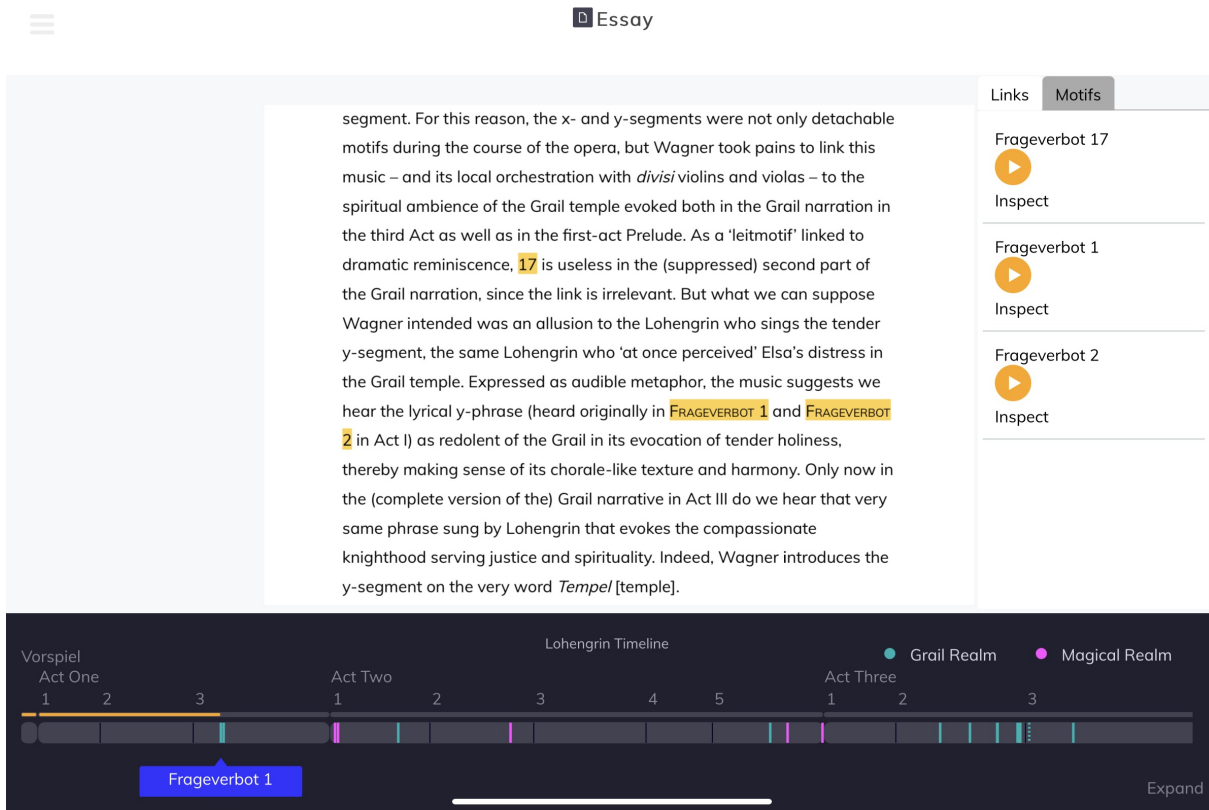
Essay

segment. For this reason, the x- and y-segments were not only detachable motifs during the course of the opera, but Wagner took pains to link this music – and its local orchestration with *divisi* violins and violas – to the spiritual ambience of the Grail temple evoked both in the Grail narration in the third Act as well as in the first-act Prelude. As a 'leitmotif' linked to dramatic reminiscence, 17 is useless in the (suppressed) second part of the Grail narration, since the link is irrelevant. But what we can suppose Wagner intended was an allusion to the Lohengrin who sings the tender y-segment, the same Lohengrin who 'at once perceived' Elsa's distress in the Grail temple. Expressed as audible metaphor, the music suggests we hear the lyrical y-phrase (heard originally in FRAGEVERBOT 1 and FRAGEVERBOT 2 in Act I) as redolent of the Grail in its evocation of tender holiness, thereby making sense of its chorale-like texture and harmony. Only now in the (complete version of the) Grail narrative in Act III do we hear that very same phrase sung by Lohengrin that evokes the compassionate knighthood serving justice and spirituality. Indeed, Wagner introduces the y-segment on the very word *Tempel* [temple].

Links
Motifs

Frageverbot 17
Inspect

Frageverbot 1
Inspect

Frageverbot 2
Inspect

Lohengrin Timeline
Grail Realm
Magical Realm
Vorspiel
Act One
1 2 3
Act Two
1 2 3 4 5
Act Three
1 2 3
Frageverbot 1
Expand